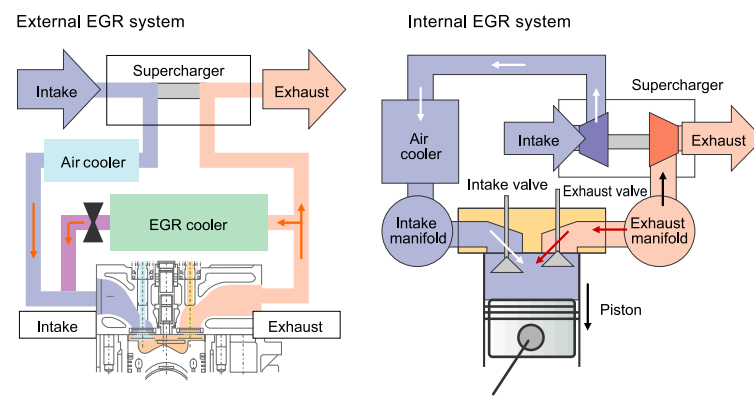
External EGR system

Intake

Supercharger

Exhaust

Air cooler

EGR cooler

Intake

Exhaust

Internal EGR system

Supercharger

Air cooler

Intake

Exhaust

Intake valve

Exhaust valve

Intake manifold

Exhaust manifold

Piston